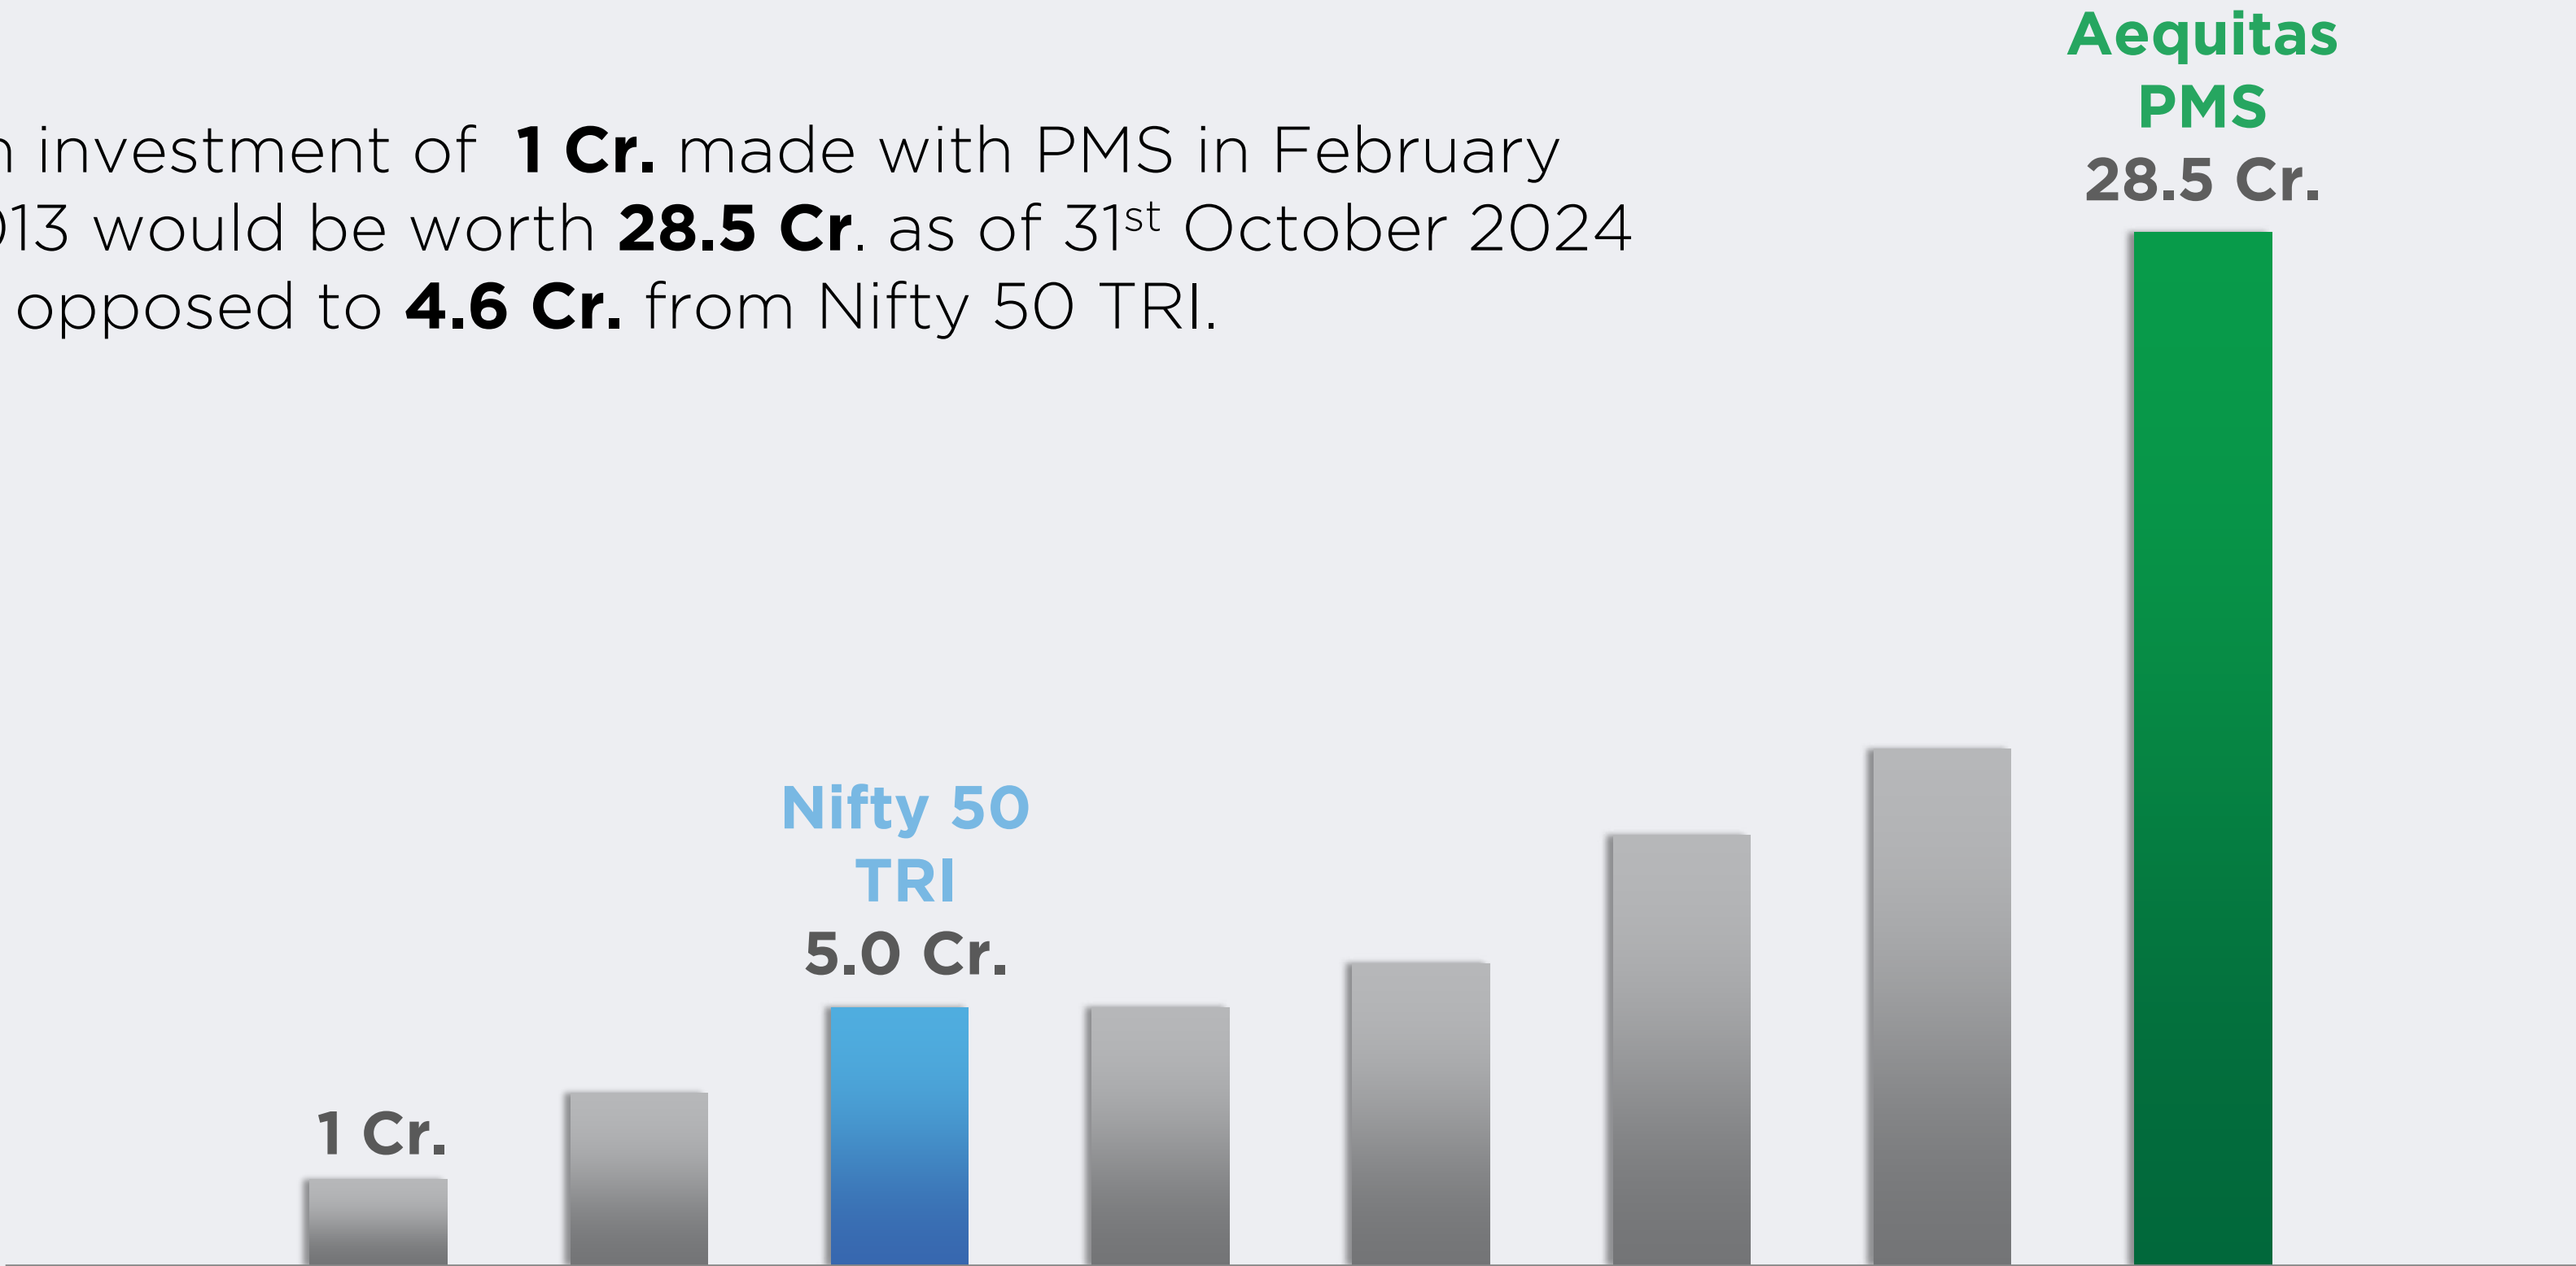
Aequitas PMS 28.5 Cr.

n investment of **1 Cr.** made with PMS in February 013 would be worth **28.5 Cr**. as of 31$^{st}$ October 2024 opposed to **4.6 Cr.** from Nifty 50 TRI.

Nifty 50 TRI 5.0 Cr.

1 Cr.